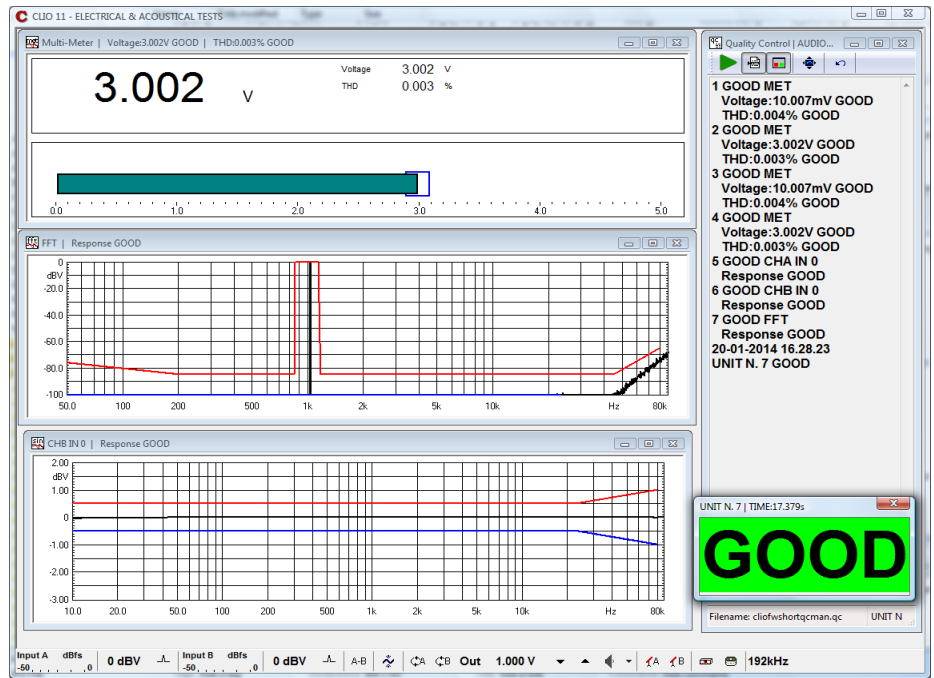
CLIO 11 - ELECTRICAL & ACOUSTICAL TESTS

Multi-Meter | Voltage:3.002V GOOD | THD:0.003% GOOD

3.002 V

Voltage 3.002 V
THD 0.003 %

0.0 1.0 2.0 3.0 4.0 5.0

FFT | Response GOOD

0
dBV
-20.0
-40.0
-60.0
-80.0
-100
50.0 100 200 500 1k 2k 5k 10k Hz 80k

CHB IN 0 | Response GOOD

2.00
dBV
1.00
0
-1.00
-2.00
-3.00
10.0 20.0 50.0 100 200 500 1k 2k 5k 10k Hz 80k

Quality Control | AUDIO...

1 GOOD MET
Voltage:10.007mV GOOD
THD:0.004% GOOD
2 GOOD MET
Voltage:3.002V GOOD
THD:0.003% GOOD
3 GOOD MET
Voltage:10.007mV GOOD
THD:0.004% GOOD
4 GOOD MET
Voltage:3.002V GOOD
THD:0.003% GOOD
5 GOOD CHA IN 0
Response GOOD
6 GOOD CHB IN 0
Response GOOD
7 GOOD FFT
Response GOOD
20-01-2014 16.28.23
UNIT N. 7 GOOD

UNIT N. 7 | TIME:17.379s

GOOD

Filename: cliofwshortqcman.qc UNIT N

Input A dBfs -50 0 0 dBV Input B dBfs -50 0 0 dBV A-B A B Out 1.000 V A B 192kHz